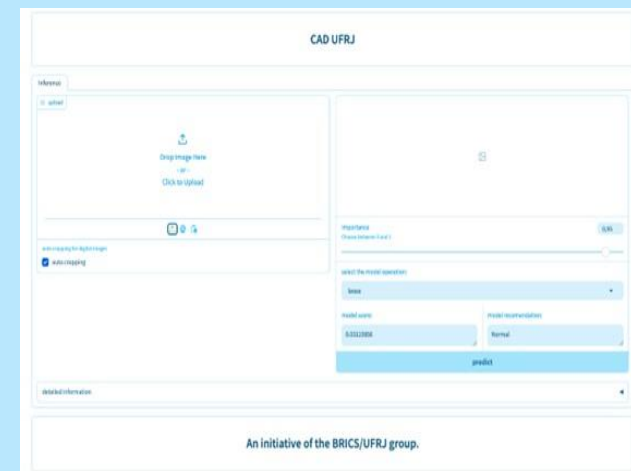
CAD UFRJ

Inference

upload

Drop Image Here
- or -
Click to Upload

auto cropping for digital images

auto cropping

Importance
Choose between 0 and 1

0,95

select the model operation

knee

model score

0.0323008

model recomendation

Normal

predict

detailed information

An initiative of the BRICS/UFRJ group.